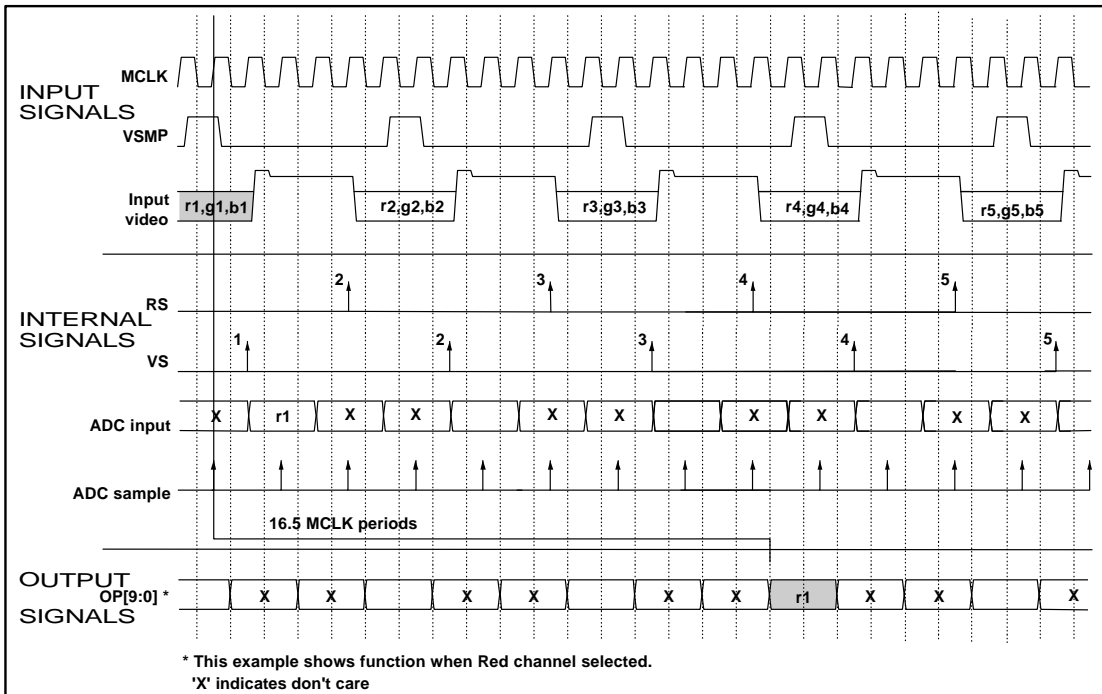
INPUT SIGNALS

MCLK

VSMP

Input video

r1,g1,b1

r2,g2,b2

r3,g3,b3

r4,g4,b4

r5,g5,b5

INTERNAL SIGNALS

RS

2

3

4

5

VS

1

2

3

4

5

ADC input

X

r1

X

X

X

X

X

X

X

X

ADC sample

16.5 MCLK periods

OUTPUT SIGNALS

OP[9:0] *

X

X

X

X

X

X

r1

X

X

X

* This example shows function when Red channel selected.

'X' indicates don't care